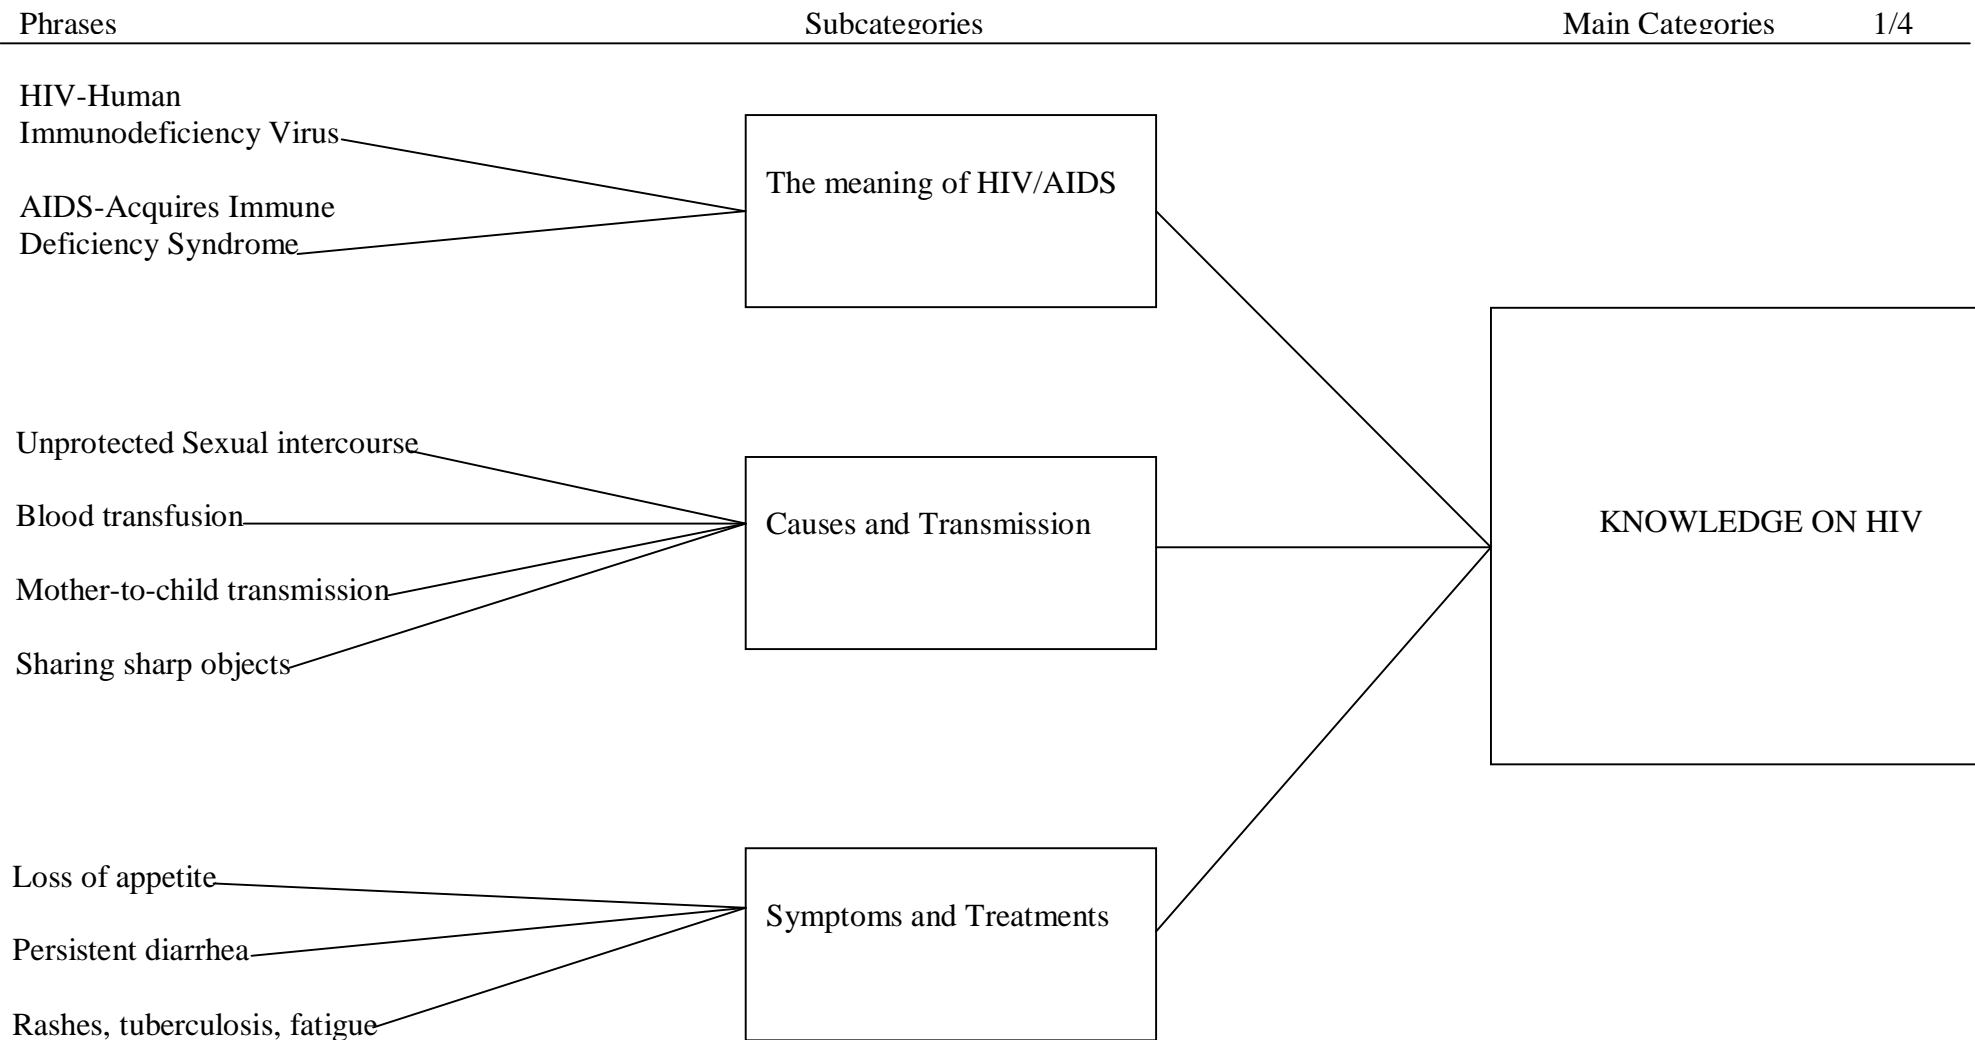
Phrases Subcategories Main Categories 1/4

HIV-Human Immunodeficiency Virus

AIDS-Acquires Immune Deficiency Syndrome

The meaning of HIV/AIDS

Unprotected Sexual intercourse

Blood transfusion

Mother-to-child transmission

Sharing sharp objects

Causes and Transmission

KNOWLEDGE ON HIV

Loss of appetite

Persistent diarrhea

Rashes, tuberculosis, fatigue

Symptoms and Treatments